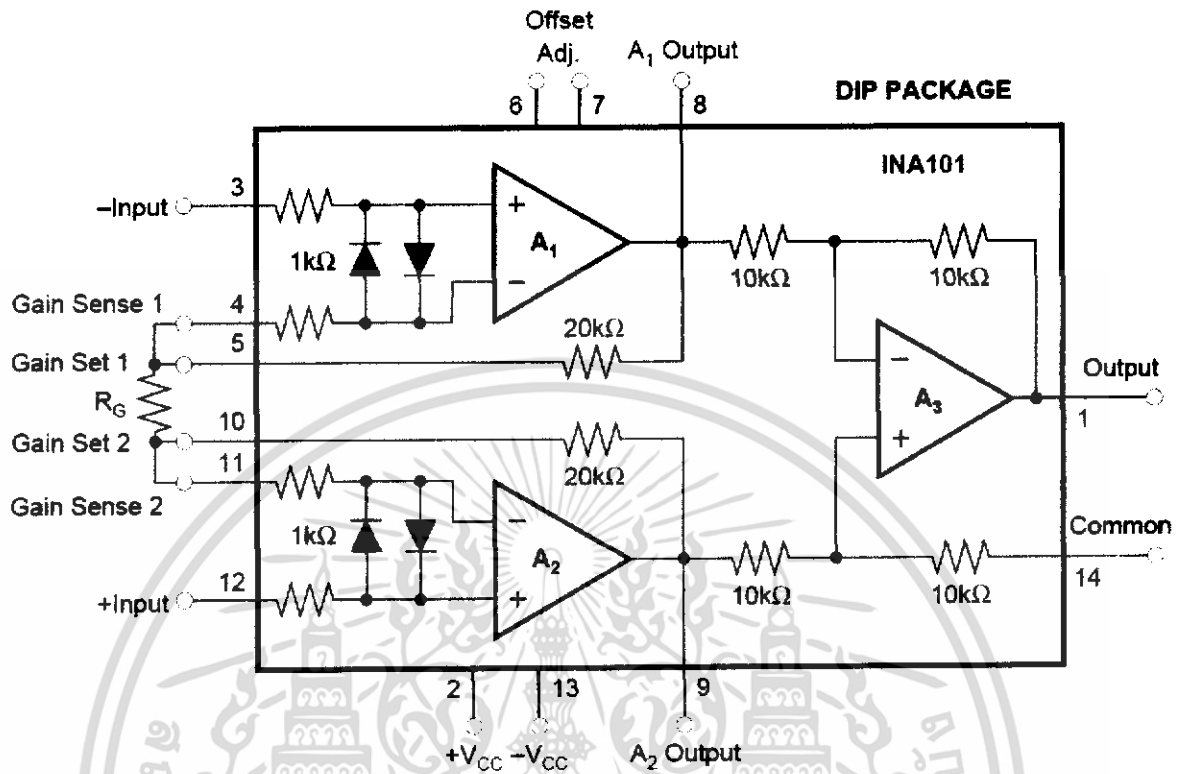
Offset Adj.
6
7
$A_1$ Output
8
DIP PACKAGE
INA101
−Input
3
1kΩ
$A_1$
10kΩ
10kΩ
Gain Sense 1
4
5
20kΩ
Gain Set 1
$R_G$
Output
$A_3$
1
10
Gain Set 2
11
20kΩ
Gain Sense 2
1kΩ
$A_2$
Common
+Input
12
10kΩ
10kΩ
14
2
13
9
$+V_{CC}$
$-V_{CC}$
$A_2$ Output